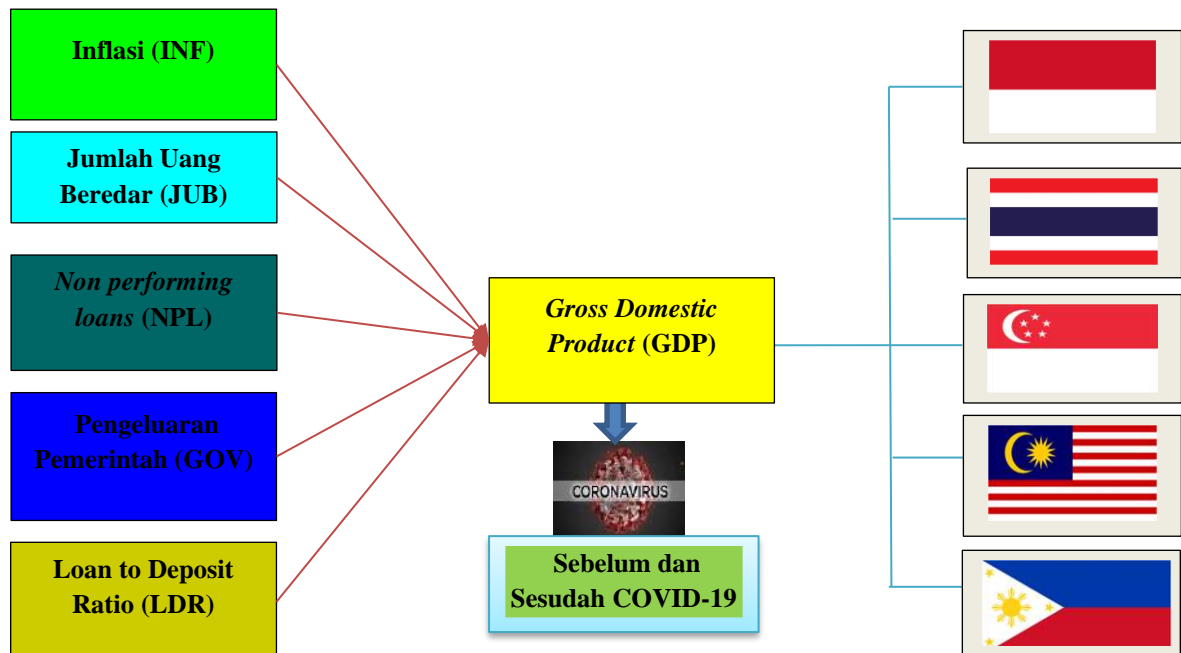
Inflasi (INF)

Jumlah Uang Beredar (JUB)

Non performing loans (NPL)

Pengeluaran Pemerintah (GOV)

Loan to Deposit Ratio (LDR)

Gross Domestic Product (GDP)

CORONAVIRUS

Sebelum dan Sesudah COVID-19